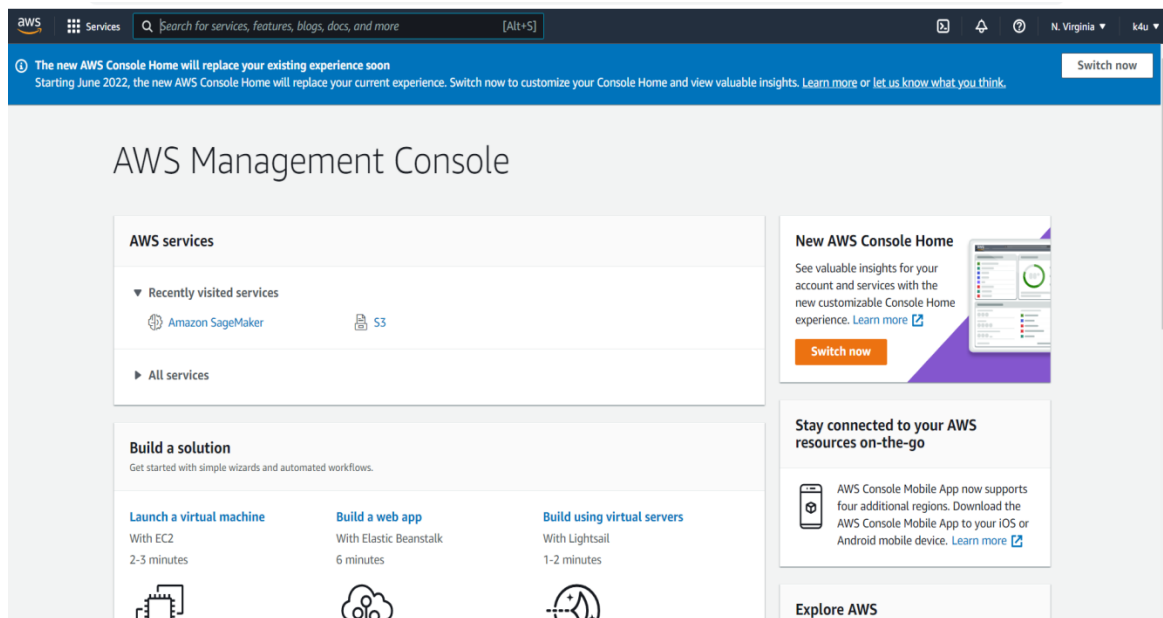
aws Services Search for services, features, blogs, docs, and more [Alt+S] N. Virginia ▼ k4u ▼

The new AWS Console Home will replace your existing experience soon
Starting June 2022, the new AWS Console Home will replace your current experience. Switch now to customize your Console Home and view valuable insights. Learn more or let us know what you think.

Switch now

AWS Management Console

AWS services

▼ Recently visited services

Amazon SageMaker S3

▶ All services

Build a solution
Get started with simple wizards and automated workflows.

Launch a virtual machine
With EC2
2-3 minutes

Build a web app
With Elastic Beanstalk
6 minutes

Build using virtual servers
With Lightsail
1-2 minutes

New AWS Console Home
See valuable insights for your account and services with the new customizable Console Home experience. Learn more

Switch now

Stay connected to your AWS resources on-the-go

AWS Console Mobile App now supports four additional regions. Download the AWS Console Mobile App to your iOS or Android mobile device. Learn more

Explore AWS